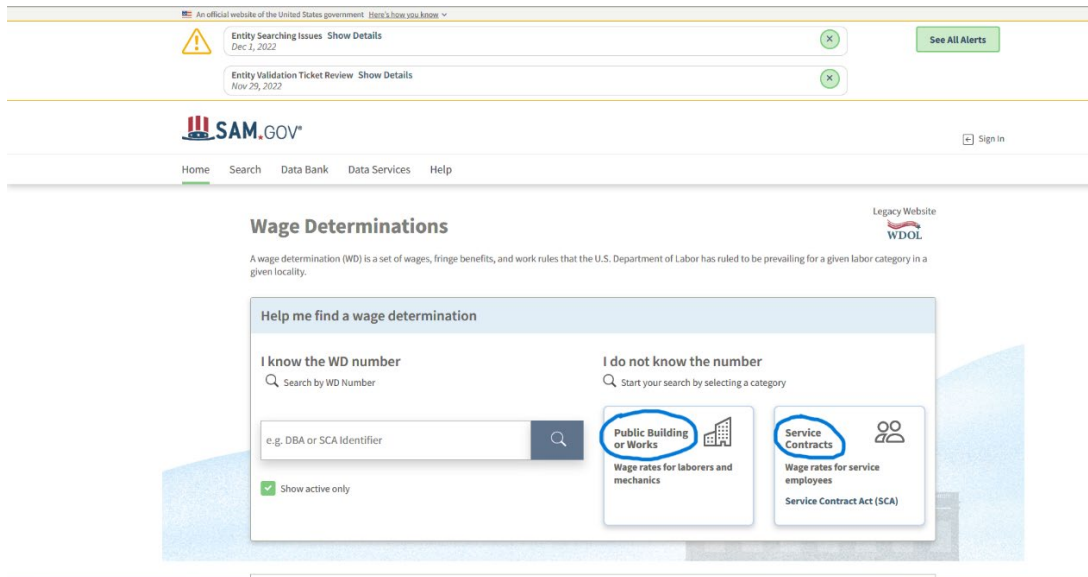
An official website of the United States government Here's how you know

Entity Searching Issues Show Details
Dec 1, 2022

Entity Validation Ticket Review Show Details
Nov 29, 2022

See All Alerts

SAM.GOV®

Sign In

Home Search Data Bank Data Services Help

Wage Determinations

Legacy Website
WDOL

A wage determination (WD) is a set of wages, fringe benefits, and work rules that the U.S. Department of Labor has ruled to be prevailing for a given labor category in a given locality.

Help me find a wage determination

I know the WD number
Search by WD Number

e.g. DBA or SCA Identifier

Show active only

I do not know the number
Start your search by selecting a category

Public Building or Works
Wage rates for laborers and mechanics

Service Contracts
Wage rates for service employees
Service Contract Act (SCA)